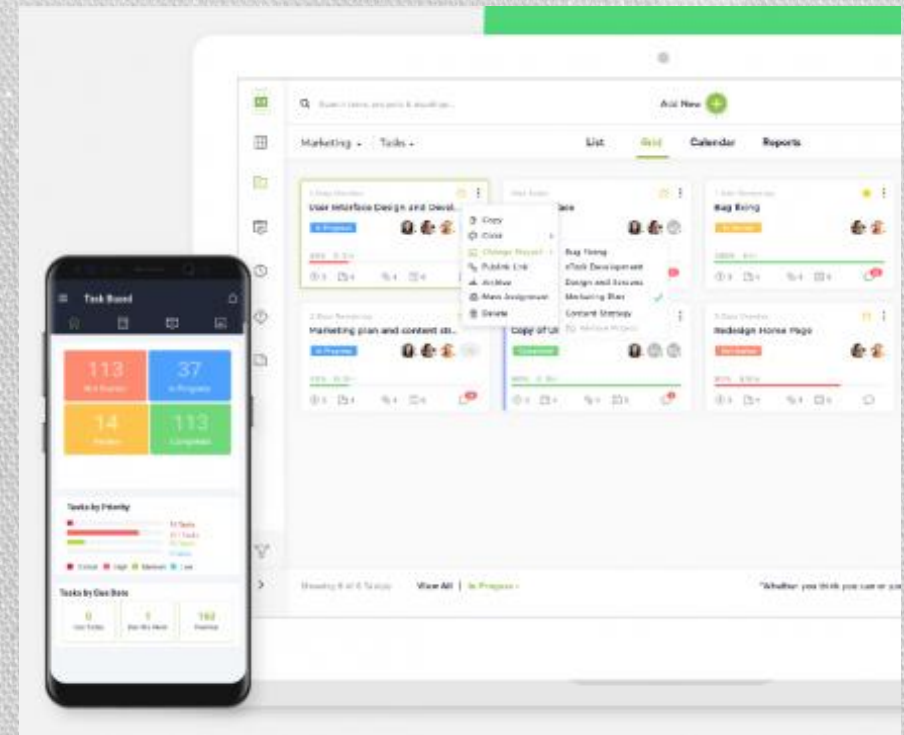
Add New

Marketing Tasks List Grid Calendar Reports

User Interface Design and Devel...

In Progress

Copy

Clone

Change Project

Public Link

Archive

Mass Assignment

Delete

Bug fixing

eTask Development

Design and Services

Marketing Plan

Content Strategy

Bug fixing

Marketing plan and content str...

In Progress

Copy of UI

Redesign Home Page

Task Board

113

37

In Progress

14

113

Tasks by Priority

Tasks by Due Date

0

1

102

View All | In Progress

"Whether you think you can or you